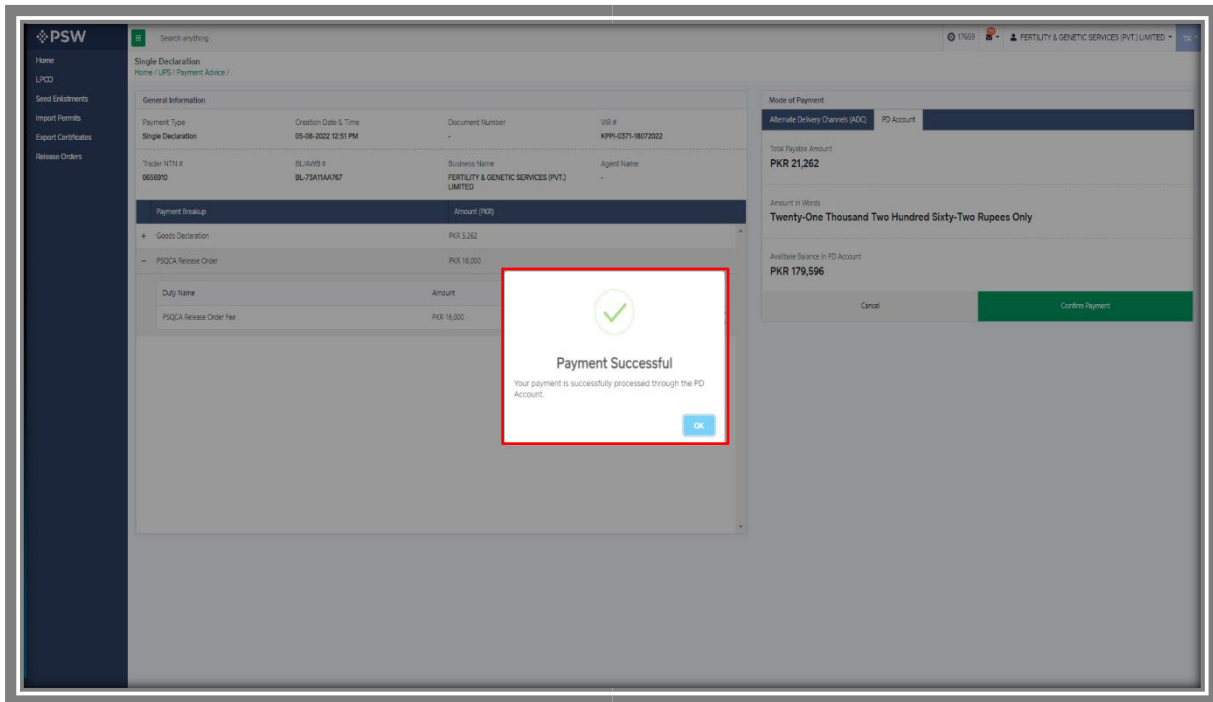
PSW

Home
LPCO
Seed Enlistments
Import Permits
Export Certificates
Release Orders

Search anything

17659 FERTILITY & GENETIC SERVICES (PVT.) LIMITED TN

Single Declaration
Home / UPS / Payment Advice /

General Information

| Payment Type | Creation Date & Time | Document Number | VIR # |
|---|---|---|---|
| Single Declaration | 05-08-2022 12:51 PM | - | KPPI-0371-18072022 |

| Trader NTN # | BL/AWB # | Business Name | Agent Name |
|---|---|---|---|
| 0656910 | BL-73A11AA767 | FERTILITY & GENETIC SERVICES (PVT.) LIMITED | - |

| Payment Breakup | Amount (PKR) |
|---|---|
| + Goods Declaration | PKR 5,262 |
| − PSQCA Release Order | PKR 16,000 |

| Duty Name | Amount |
|---|---|
| PSQCA Release Order Fee | PKR 16,000 |

Mode of Payment

Alternate Delivery Channels (ADC) PD Account

Total Payable Amount
PKR 21,262

Amount in Words
Twenty-One Thousand Two Hundred Sixty-Two Rupees Only

Available Balance in PD Account
PKR 179,596

Cancel Confirm Payment

Payment Successful

Your payment is successfully processed through the PD Account.

OK